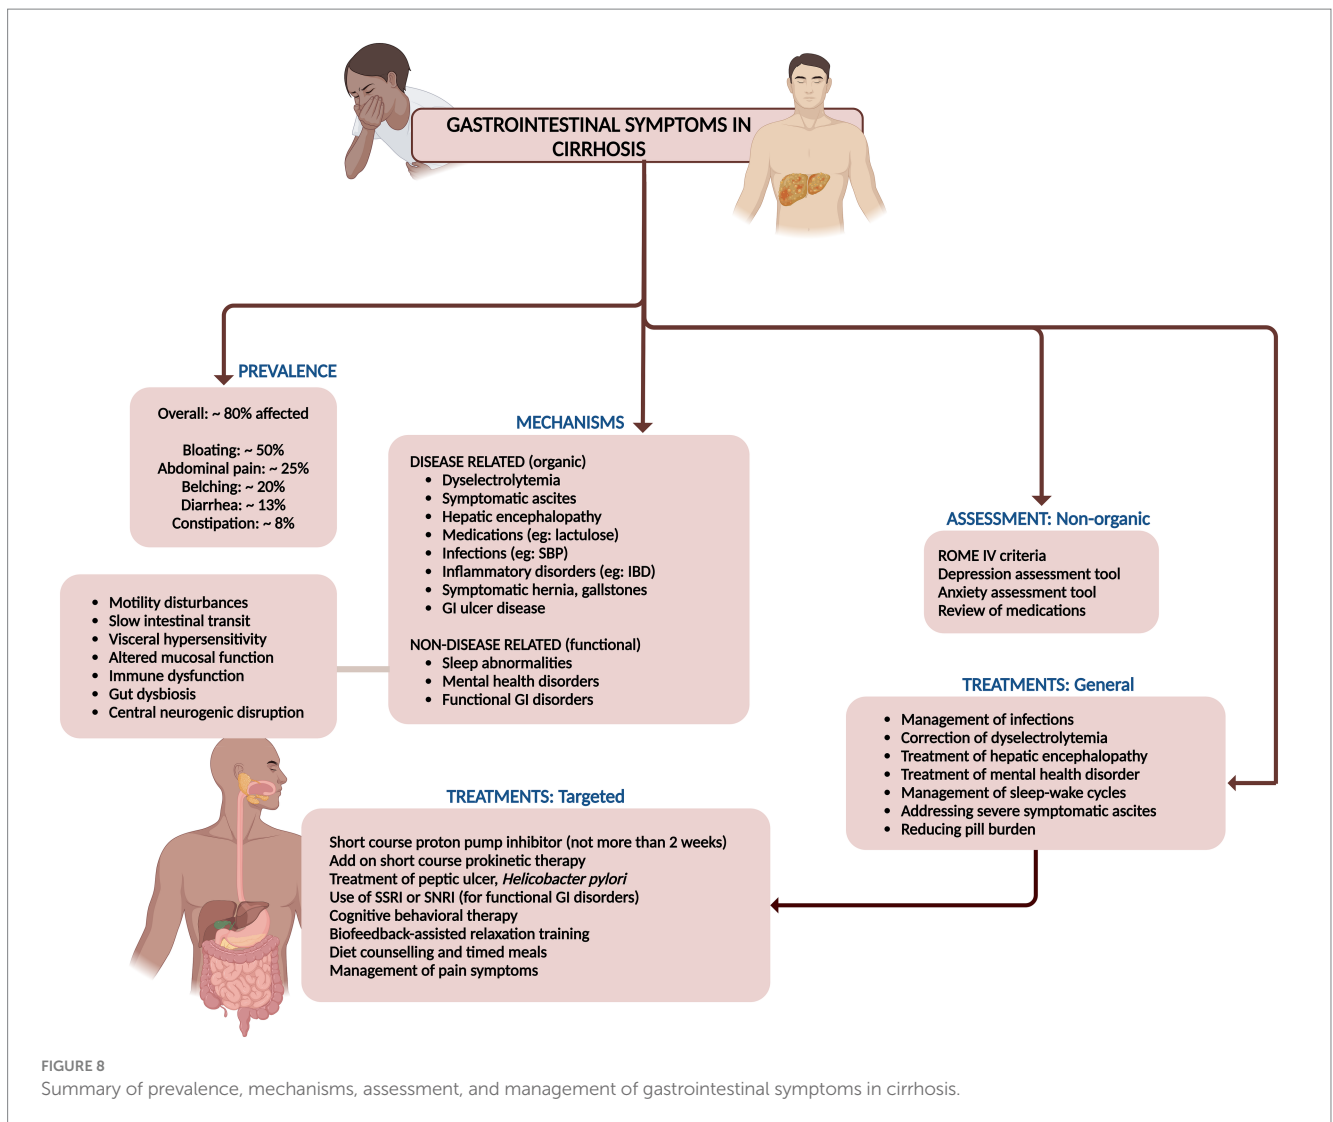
GASTROINTESTINAL SYMPTOMS IN CIRRHOSIS

PREVALENCE

Overall: ~ 80% affected

Bloating: ~ 50%
Abdominal pain: ~ 25%
Belching: ~ 20%
Diarrhea: ~ 13%
Constipation: ~ 8%

MECHANISMS

DISEASE RELATED (organic)
- Dyselectrolytemia
- Symptomatic ascites
- Hepatic encephalopathy
- Medications (eg: lactulose)
- Infections (eg: SBP)
- Inflammatory disorders (eg: IBD)
- Symptomatic hernia, gallstones
- GI ulcer disease

NON-DISEASE RELATED (functional)
- Sleep abnormalities
- Mental health disorders
- Functional GI disorders

- Motility disturbances
- Slow intestinal transit
- Visceral hypersensitivity
- Altered mucosal function
- Immune dysfunction
- Gut dysbiosis
- Central neurogenic disruption

ASSESSMENT: Non-organic

ROME IV criteria
Depression assessment tool
Anxiety assessment tool
Review of medications

TREATMENTS: General

- Management of infections
- Correction of dyselectrolytemia
- Treatment of hepatic encephalopathy
- Treatment of mental health disorder
- Management of sleep-wake cycles
- Addressing severe symptomatic ascites
- Reducing pill burden

TREATMENTS: Targeted

Short course proton pump inhibitor (not more than 2 weeks)
Add on short course prokinetic therapy
Treatment of peptic ulcer, *Helicobacter pylori*
Use of SSRI or SNRI (for functional GI disorders)
Cognitive behavioral therapy
Biofeedback-assisted relaxation training
Diet counselling and timed meals
Management of pain symptoms

FIGURE 8
Summary of prevalence, mechanisms, assessment, and management of gastrointestinal symptoms in cirrhosis.